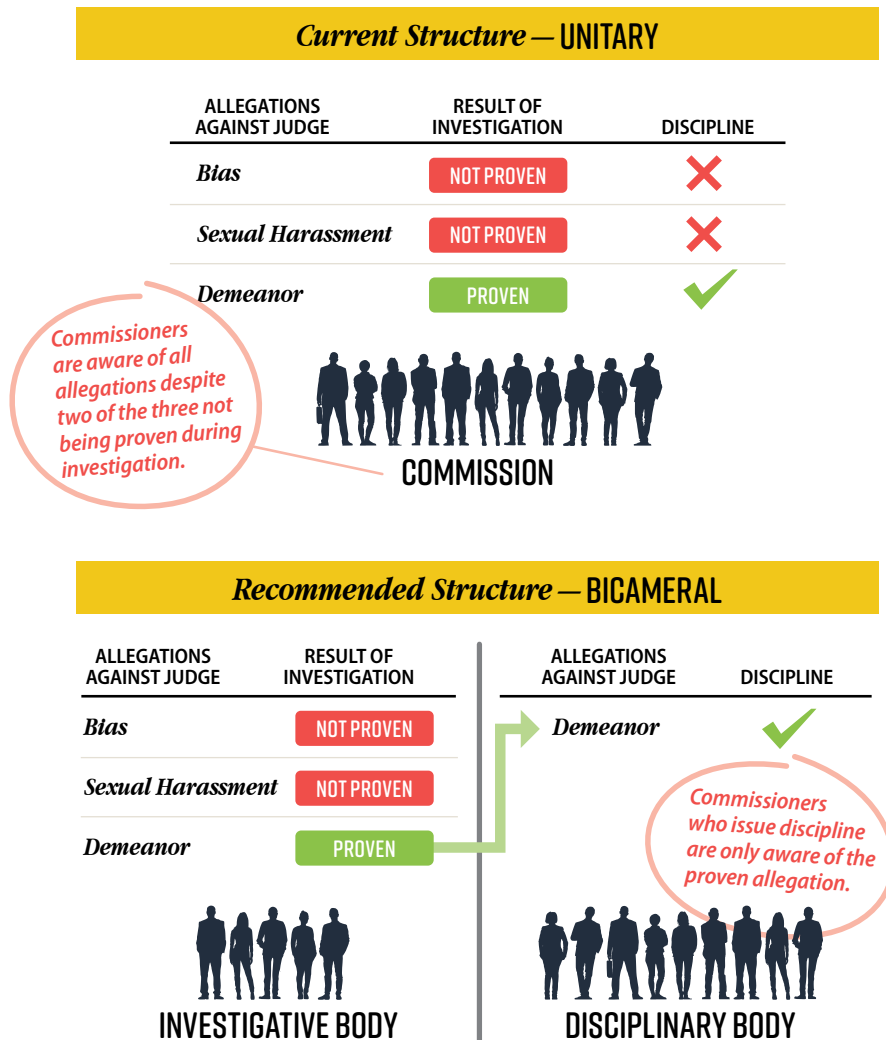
*Current Structure* — UNITARY

| ALLEGATIONS AGAINST JUDGE | RESULT OF INVESTIGATION | DISCIPLINE |
|---|---|---|
| *Bias* | NOT PROVEN | ✗ |
| *Sexual Harassment* | NOT PROVEN | ✗ |
| *Demeanor* | PROVEN | ✓ |

Commissioners are aware of all allegations despite two of the three not being proven during investigation.

COMMISSION

*Recommended Structure* — BICAMERAL

| ALLEGATIONS AGAINST JUDGE | RESULT OF INVESTIGATION |
|---|---|
| *Bias* | NOT PROVEN |
| *Sexual Harassment* | NOT PROVEN |
| *Demeanor* | PROVEN |

| ALLEGATIONS AGAINST JUDGE | DISCIPLINE |
|---|---|
| *Demeanor* | ✓ |

Commissioners who issue discipline are only aware of the proven allegation.

INVESTIGATIVE BODY

DISCIPLINARY BODY